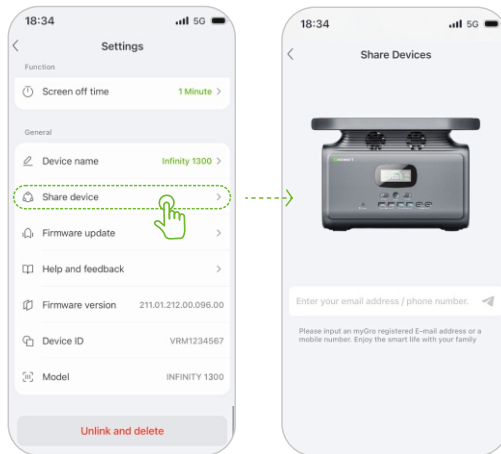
18:34 5G

Settings

Function

Screen off time 1 Minute >

General

Device name Infinity 1300 >

Share device >

Firmware update >

Help and feedback >

Firmware version 211.01.212.00.096.00

Device ID VRM1234567

Model INFINITY 1300

Unlink and delete

18:34 5G

Share Devices

Enter your email address / phone number.

Please input an myGro registered E-mail address or a mobile number. Enjoy the smart life with your family